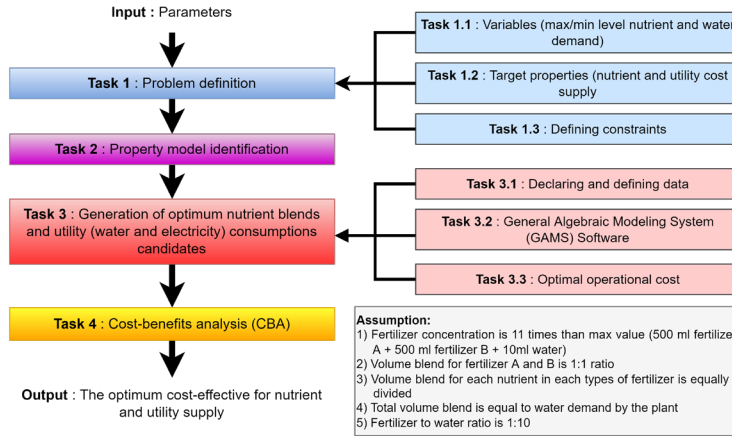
Input : Parameters

Task 1 : Problem definition

Task 1.1 : Variables (max/min level nutrient and water demand)

Task 1.2 : Target properties (nutrient and utility cost supply

Task 1.3 : Defining constraints

Task 2 : Property model identification

Task 3 : Generation of optimum nutrient blends and utility (water and electricity) consumptions candidates

Task 3.1 : Declaring and defining data

Task 3.2 : General Algebraic Modeling System (GAMS) Software

Task 3.3 : Optimal operational cost

Task 4 : Cost-benefits analysis (CBA)

Output : The optimum cost-effective for nutrient and utility supply

Assumption:
1) Fertilizer concentration is 11 times than max value (500 ml fertilize A + 500 ml fertilizer B + 10ml water)
2) Volume blend for fertilizer A and B is 1:1 ratio
3) Volume blend for each nutrient in each types of fertilizer is equally divided
4) Total volume blend is equal to water demand by the plant
5) Fertilizer to water ratio is 1:10